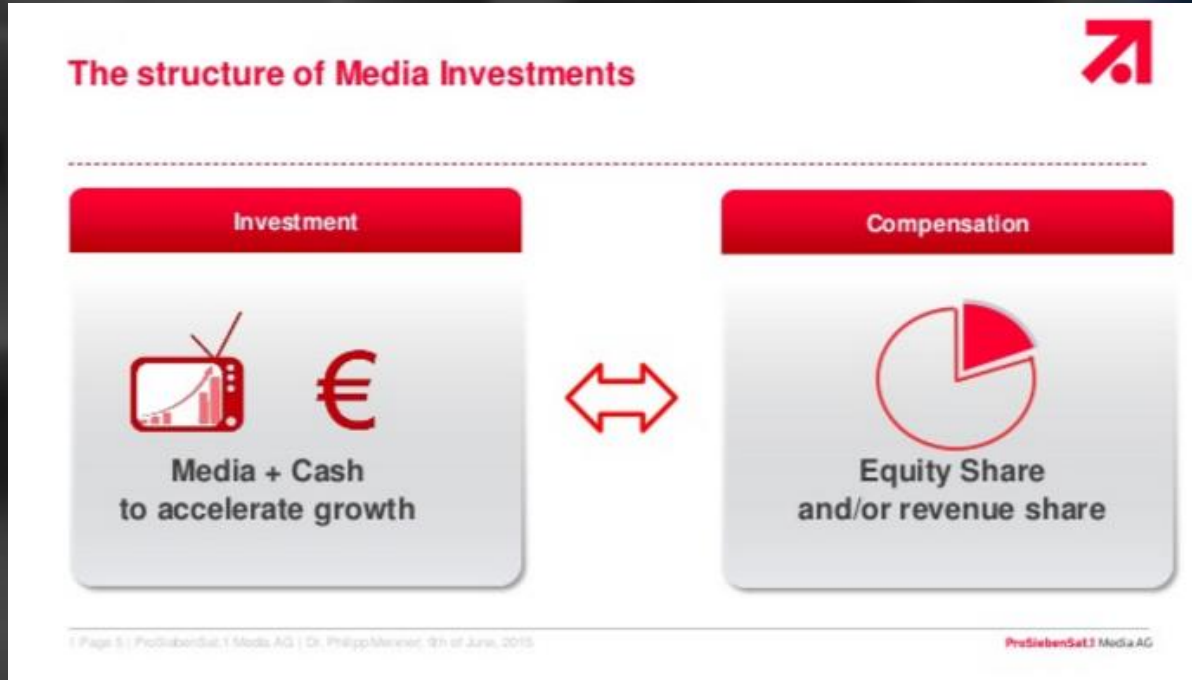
The structure of Media Investments

Investment

€

Media + Cash to accelerate growth

Compensation

Equity Share and/or revenue share

| Page 5 | ProSiebenSat.1 Media AG | Dr. Philipp Mennner, 9th of June, 2015

ProSiebenSat.1 Media AG